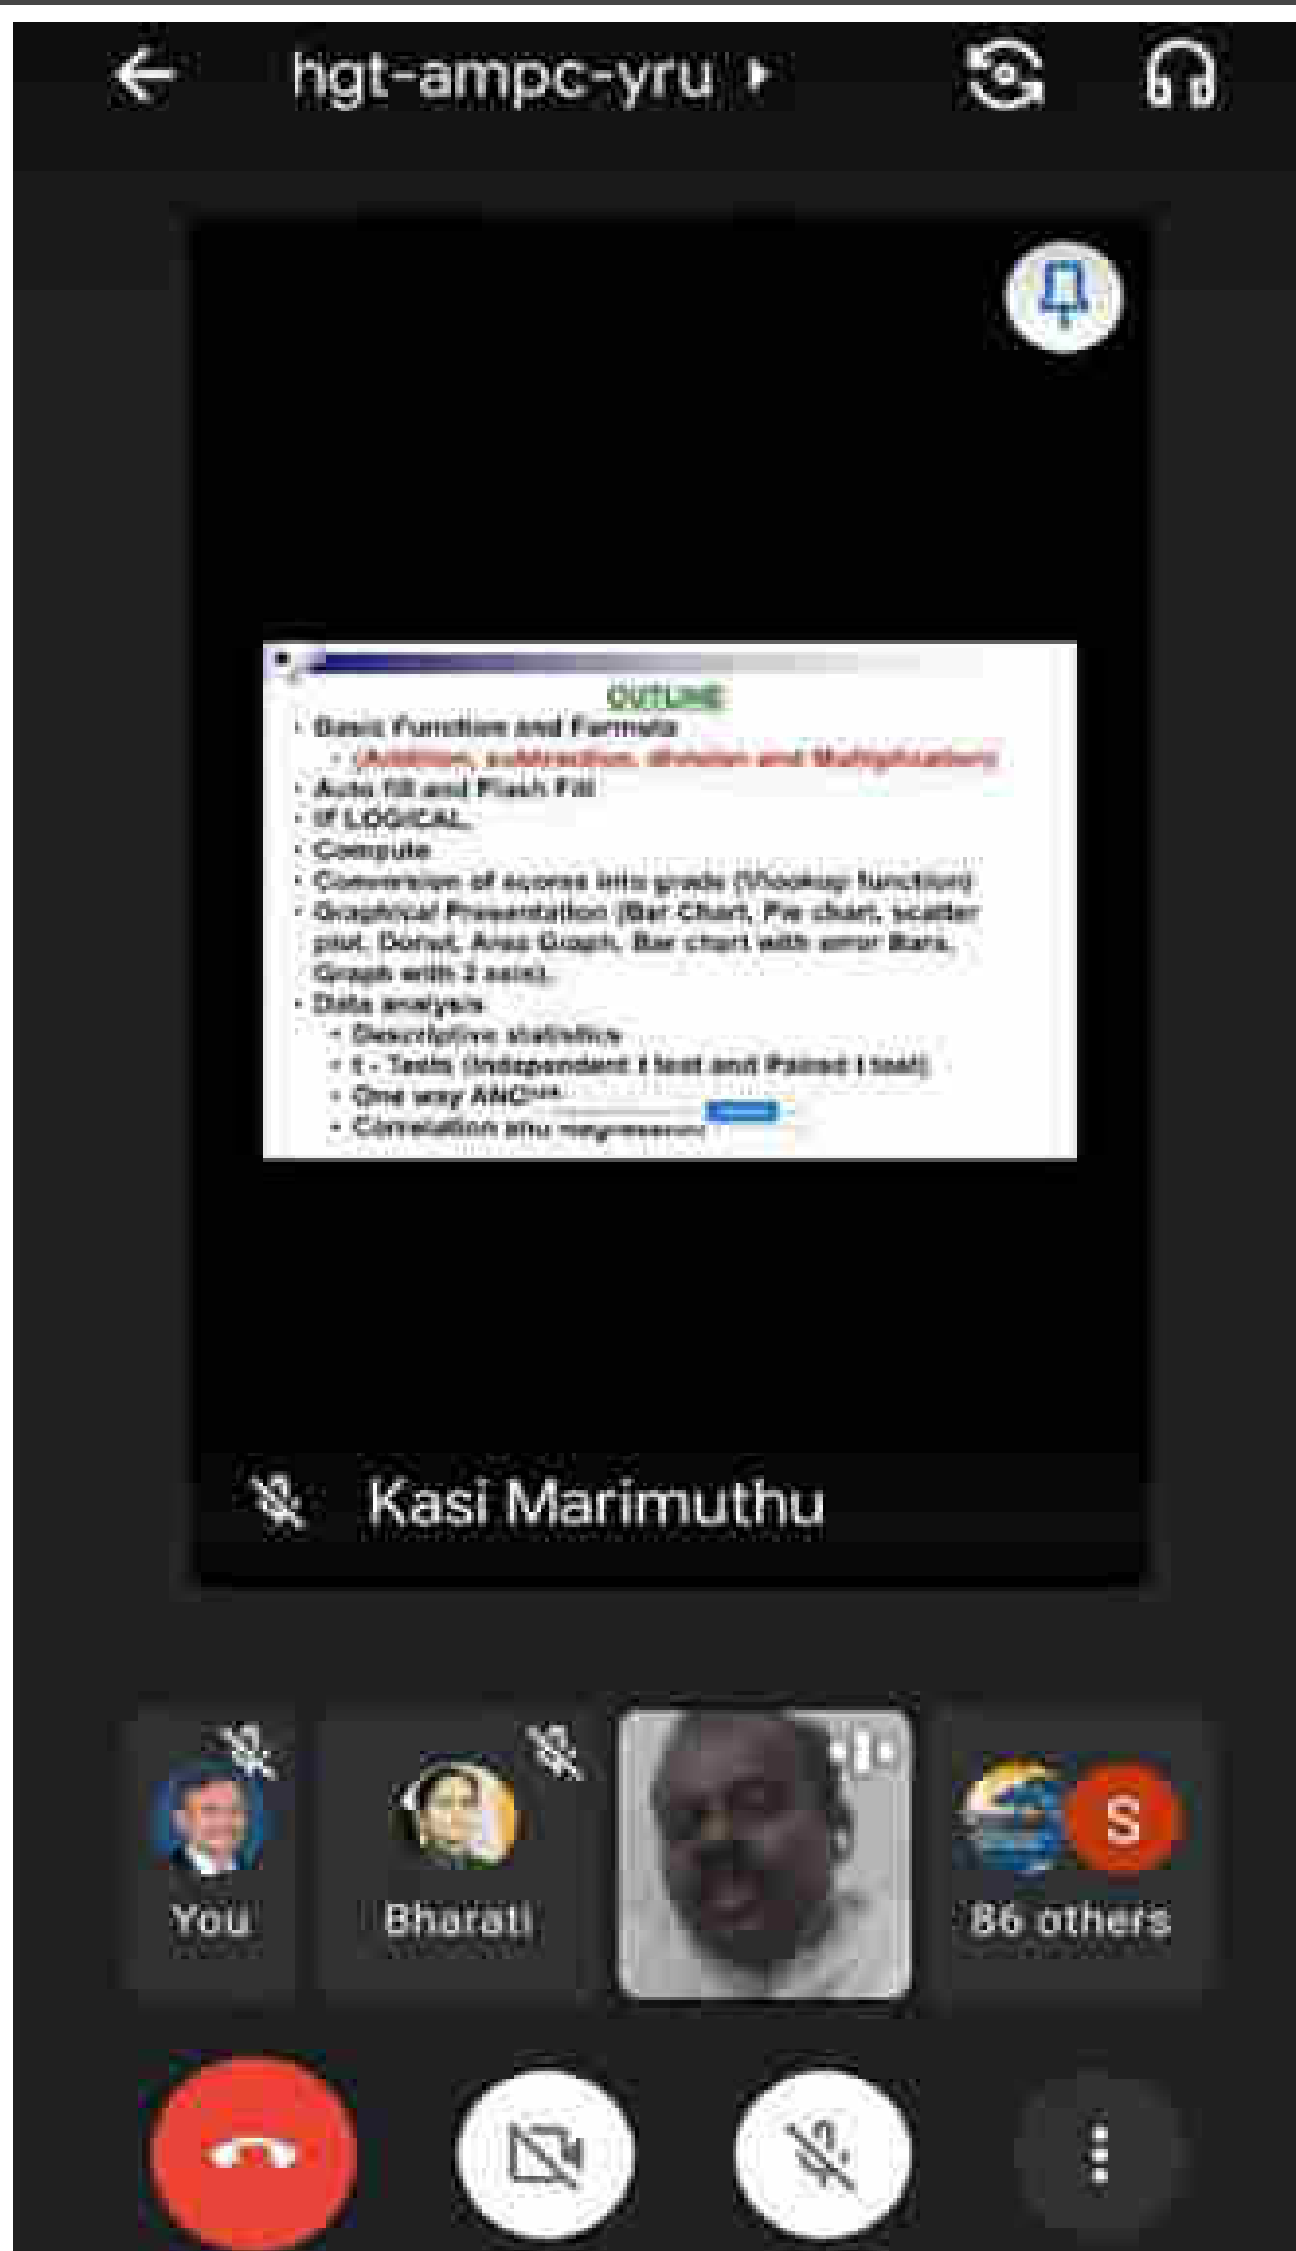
hgt-ampc-yru

OUTLINE

- Basic Function and Formula
  - (Addition, subtraction, division and Multiplication)
- Auto fill and Flash Fill
- IF LOGICAL
- Compute
- Conversion of scores into grade (Vlookup function)
- Graphical Presentation (Bar Chart, Pie chart, scatter plot, Donut, Area Graph, Bar chart with error Bars, Graph with 2 axis)
- Data analysis
  - Descriptive statistics
  - t - Tests (Independent t test and Paired t test)
  - One way ANO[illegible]
  - Correlation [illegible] regression

Kasi Marimuthu

You

Bharati

S

86 others